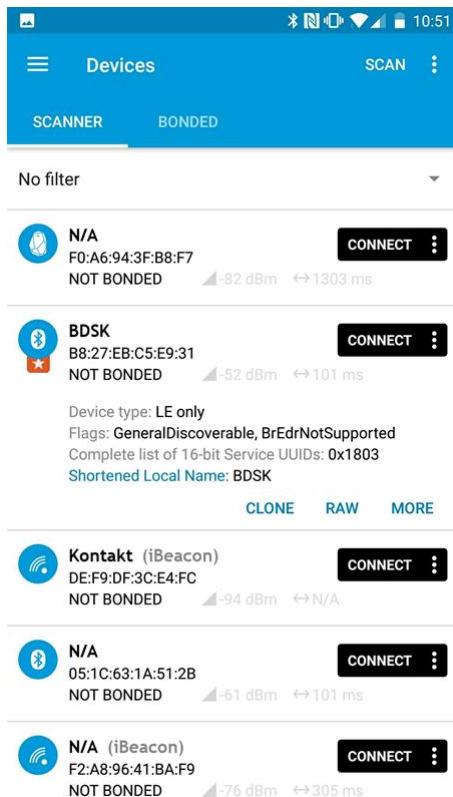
10:51

Devices

SCAN

SCANNER

BONDED

No filter

N/A
F0:A6:94:3F:B8:F7
NOT BONDED
-82 dBm
↔1303 ms
CONNECT

BDSK
B8:27:EB:C5:E9:31
NOT BONDED
-52 dBm
↔101 ms
CONNECT

Device type: LE only
Flags: GeneralDiscoverable, BrEdrNotSupported
Complete list of 16-bit Service UUIDs: 0x1803
Shortened Local Name: BDSK

CLONE
RAW
MORE

Kontakt (iBeacon)
DE:F9:DF:3C:E4:FC
NOT BONDED
-94 dBm
↔N/A
CONNECT

N/A
05:1C:63:1A:51:2B
NOT BONDED
-61 dBm
↔101 ms
CONNECT

N/A (iBeacon)
F2:A8:96:41:BA:F9
NOT BONDED
-76 dBm
↔305 ms
CONNECT